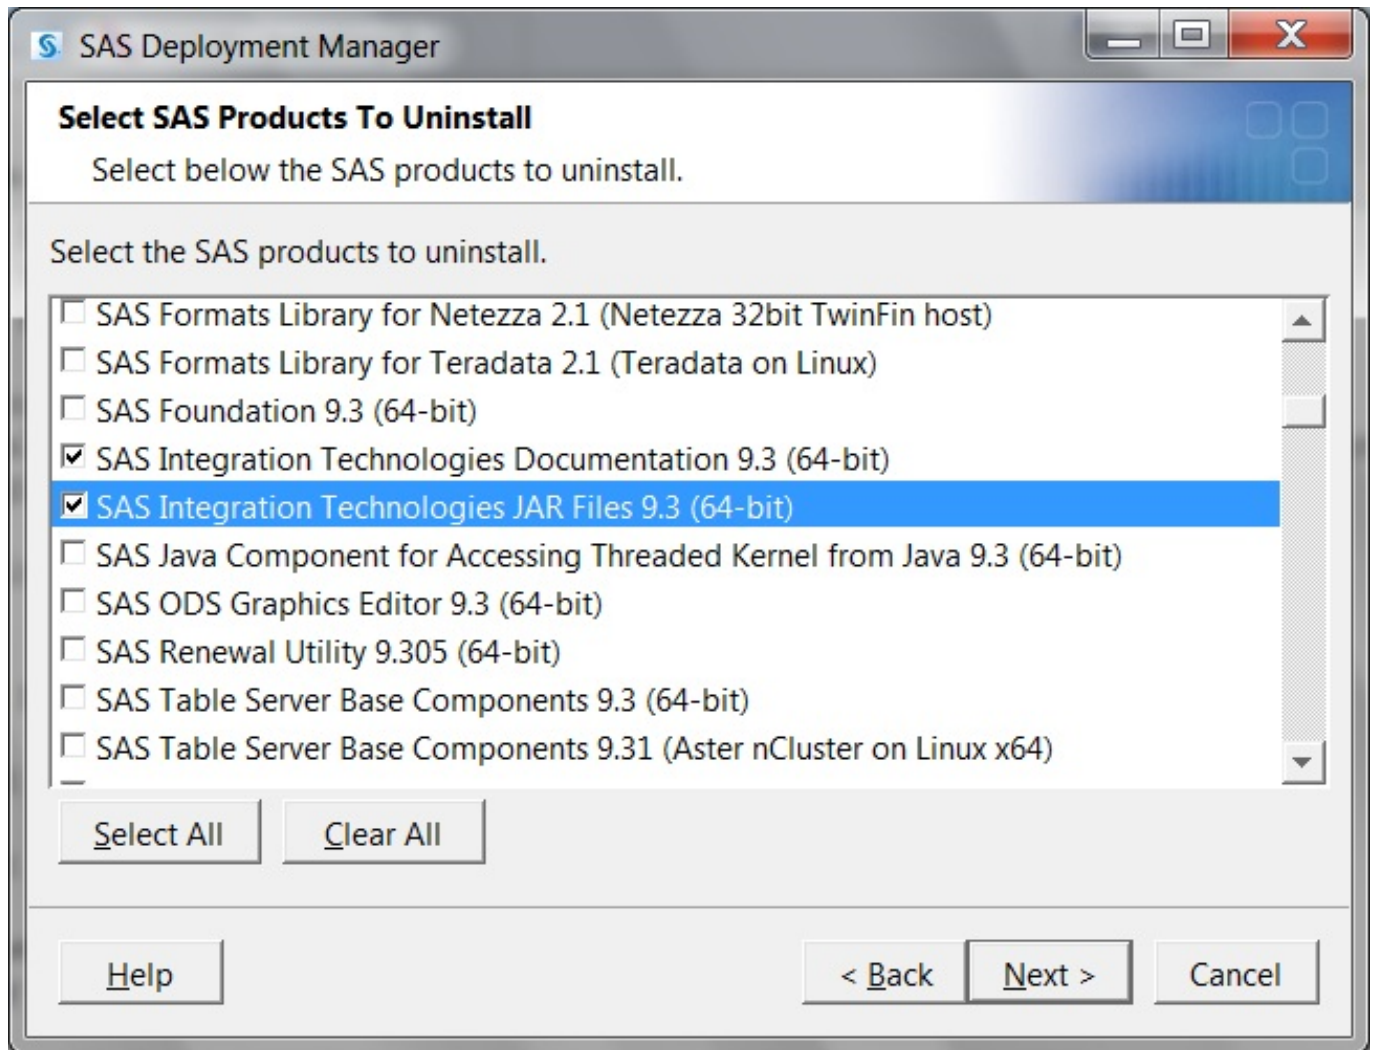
SAS Deployment Manager

Select SAS Products To Uninstall

Select below the SAS products to uninstall.

Select the SAS products to uninstall.

SAS Formats Library for Netezza 2.1 (Netezza 32bit TwinFin host)
SAS Formats Library for Teradata 2.1 (Teradata on Linux)
SAS Foundation 9.3 (64-bit)
SAS Integration Technologies Documentation 9.3 (64-bit)
SAS Integration Technologies JAR Files 9.3 (64-bit)
SAS Java Component for Accessing Threaded Kernel from Java 9.3 (64-bit)
SAS ODS Graphics Editor 9.3 (64-bit)
SAS Renewal Utility 9.305 (64-bit)
SAS Table Server Base Components 9.3 (64-bit)
SAS Table Server Base Components 9.31 (Aster nCluster on Linux x64)

Select All
Clear All

Help
< Back
Next >
Cancel